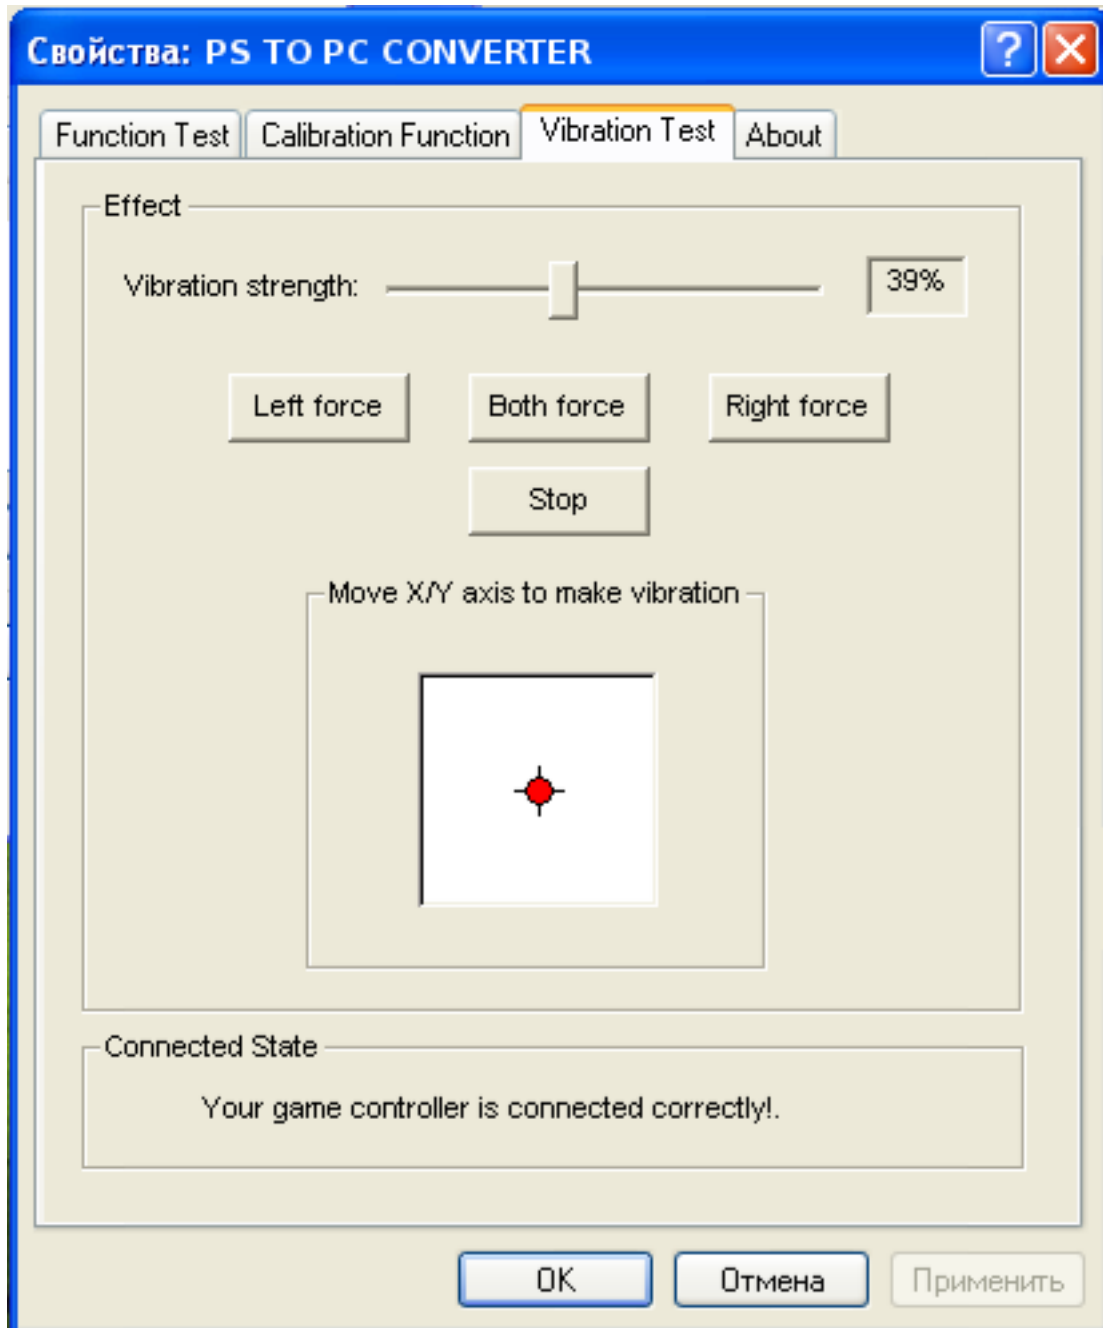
Свойства: PS TO PC CONVERTER

Function Test | Calibration Function | Vibration Test | About

Effect

Vibration strength: 39%

Left force | Both force | Right force

Stop

Move X/Y axis to make vibration

Connected State

Your game controller is connected correctly!.

OK | Отмена | Применить